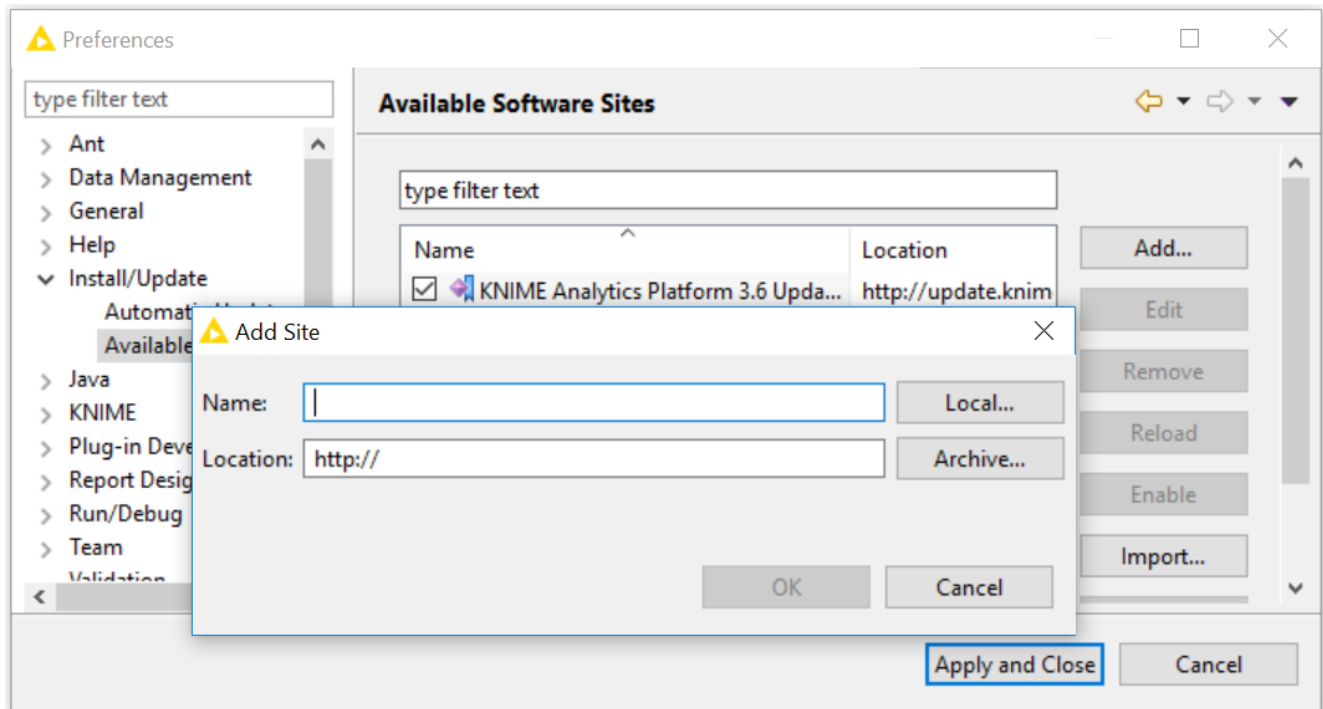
Preferences

type filter text

Ant
Data Management
General
Help
Install/Update
Automati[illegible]
Available
Java
KNIME
Plug-in Deve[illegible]
Report Desig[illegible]
Run/Debug
Team
Validation

Available Software Sites

type filter text

| Name | Location |
|---|---|
| KNIME Analytics Platform 3.6 Upda... | http://update.knim |

Add...
Edit
Remove
Reload
Enable
Import...

Add Site

Name:
Location: http://

Local...
Archive...

OK
Cancel

Apply and Close
Cancel